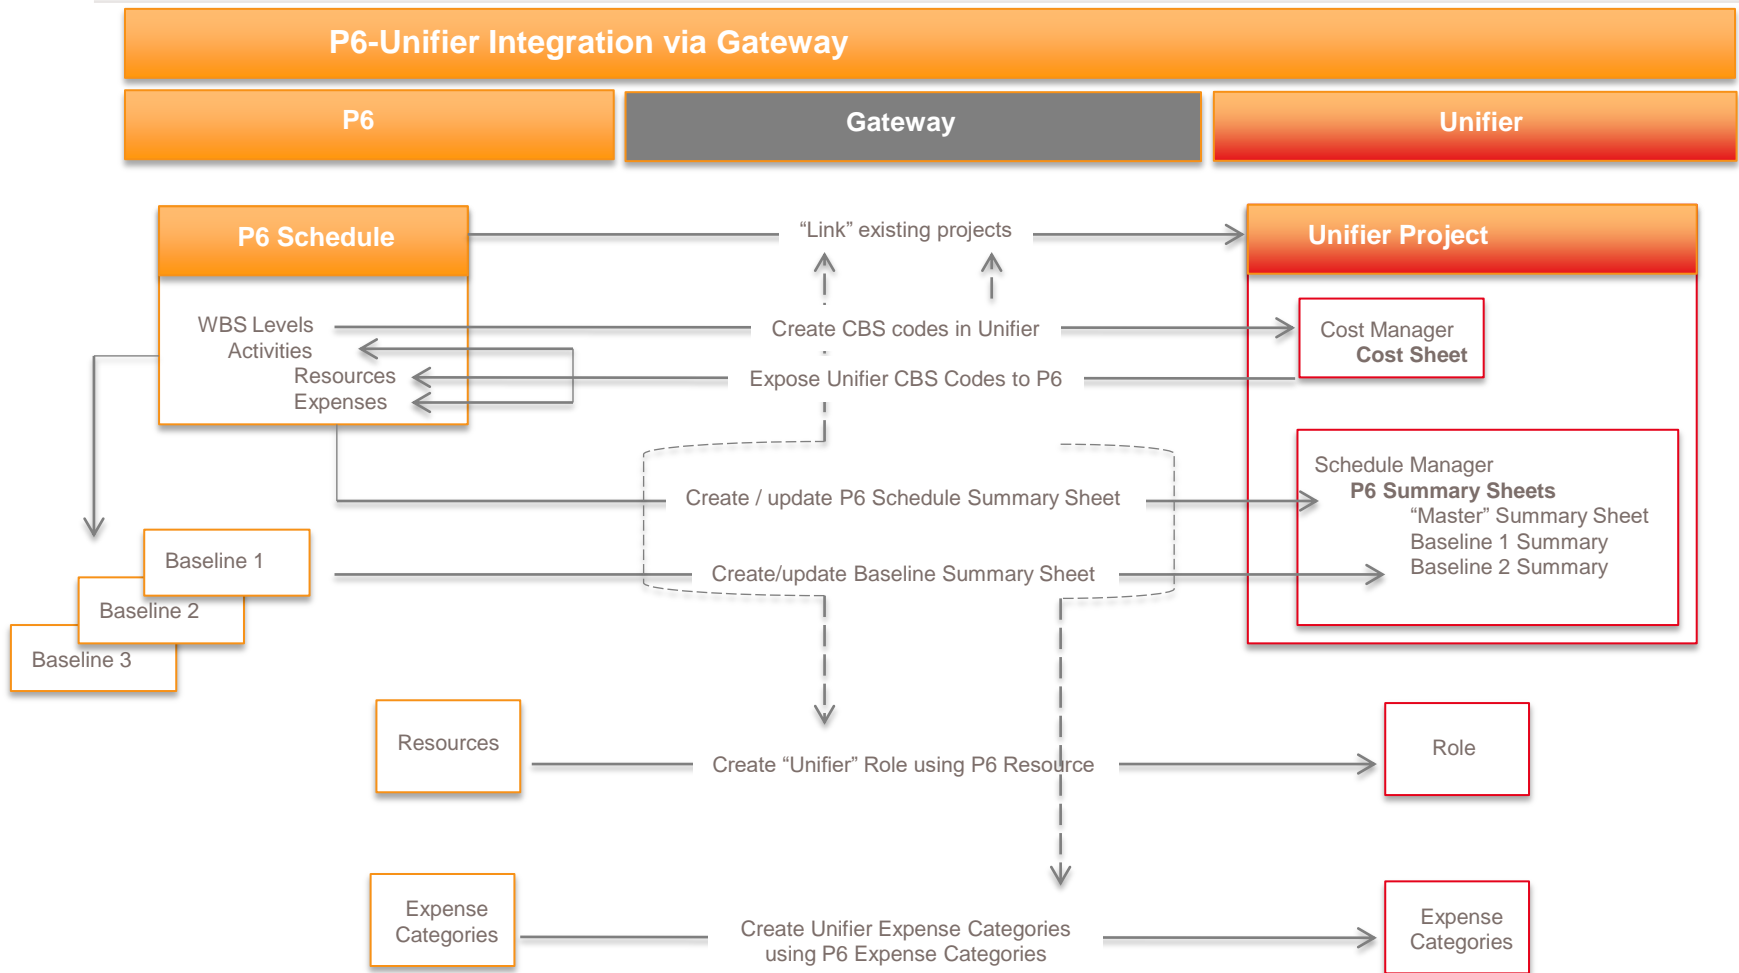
P6-Unifier Integration via Gateway

P6

Gateway

Unifier

P6 Schedule

“Link” existing projects

Unifier Project

WBS Levels
Activities
Resources
Expenses

Create CBS codes in Unifier

Cost Manager
Cost Sheet

Expose Unifier CBS Codes to P6

Schedule Manager
P6 Summary Sheets
“Master” Summary Sheet
Baseline 1 Summary
Baseline 2 Summary

Create / update P6 Schedule Summary Sheet

Baseline 1

Baseline 2

Baseline 3

Create/update Baseline Summary Sheet

Resources

Create “Unifier” Role using P6 Resource

Role

Expense Categories

Create Unifier Expense Categories using P6 Expense Categories

Expense Categories